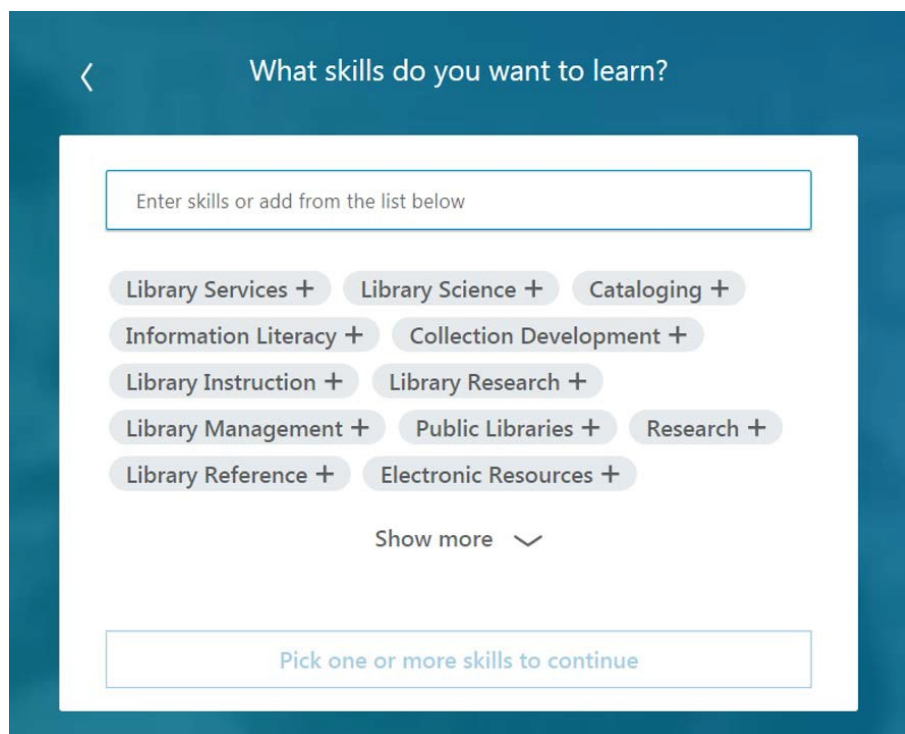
‹ What skills do you want to learn?

Enter skills or add from the list below

Library Services + Library Science + Cataloging +
Information Literacy + Collection Development +
Library Instruction + Library Research +
Library Management + Public Libraries + Research +
Library Reference + Electronic Resources +

Show more

Pick one or more skills to continue